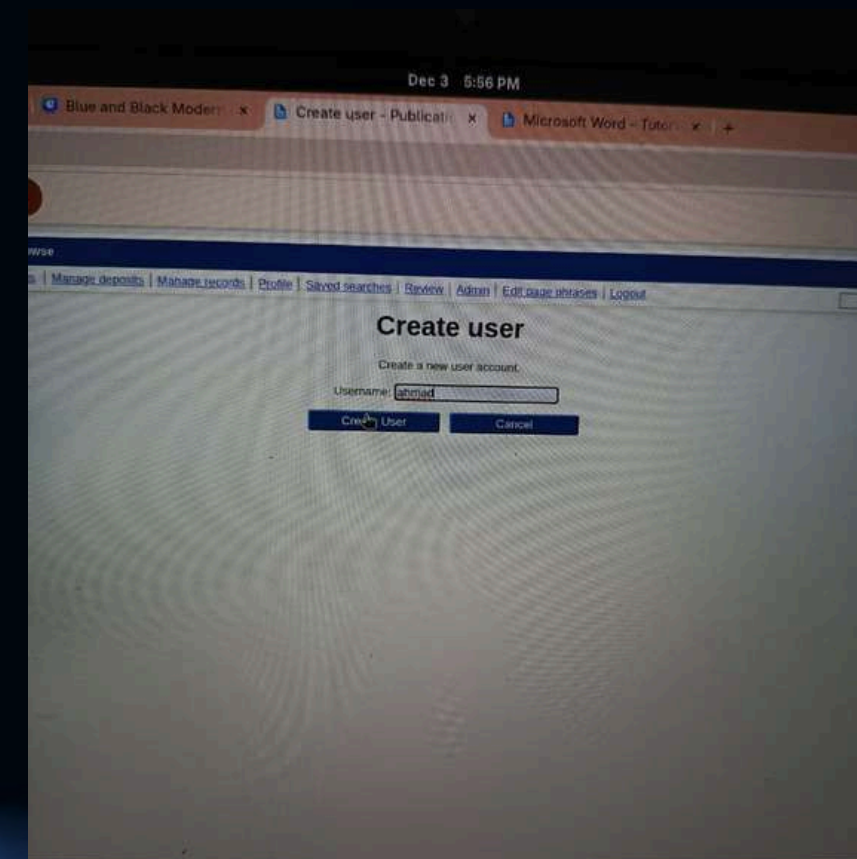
Dec 3 5:56 PM

Blue and Black Modern ×
Create user - Publicati ×
Microsoft Word - Tutori ×
+

wse

s | Manage deposits | Manage records | Profile | Saved searches | Review | Admin | Edit page phrases | Logout

Create user

Create a new user account.

Username: ahmad

Create User
Cancel